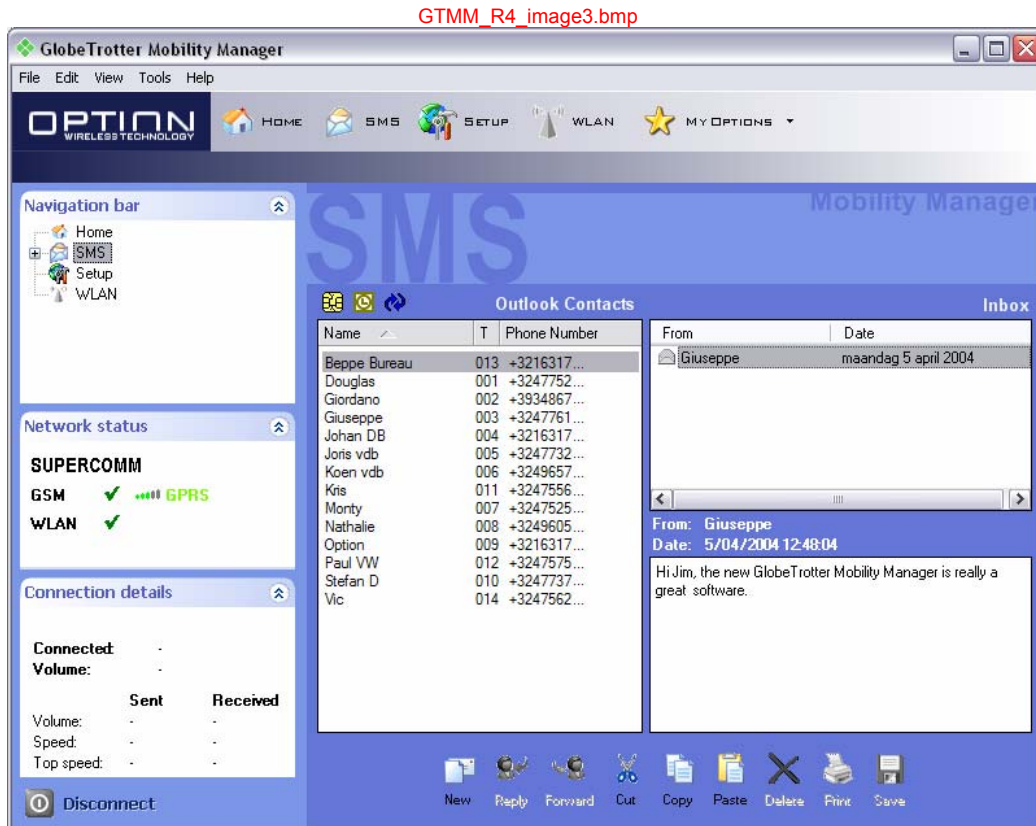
GTMM_R4_image3.bmp

GlobeTrotter Mobility Manager

File Edit View Tools Help

OPTION WIRELESS TECHNOLOGY

HOME SMS SETUP WLAN MY OPTIONS

Navigation bar

Home
SMS
Setup
WLAN

Network status

SUPERCOMM
GSM GPRS
WLAN

Connection details

Connected: -
Volume: -

| | Sent | Received |
|---|---|---|
| Volume: | - | - |
| Speed: | - | - |
| Top speed: | - | - |

Disconnect

SMS

Mobility Manager

Outlook Contacts

Inbox

| Name | T | Phone Number |
|---|---|---|
| Beppe Bureau | 013 | +3216317... |
| Douglas | 001 | +3247752... |
| Giordano | 002 | +3934867... |
| Giuseppe | 003 | +3247761... |
| Johan DB | 004 | +3216317... |
| Joris vdb | 005 | +3247732... |
| Koen vdb | 006 | +3249657... |
| Kris | 011 | +3247556... |
| Monty | 007 | +3247525... |
| Nathalie | 008 | +3249605... |
| Option | 009 | +3216317... |
| Paul VW | 012 | +3247575... |
| Stefan D | 010 | +3247737... |
| Vic | 014 | +3247562... |

| From | Date |
|---|---|
| Giuseppe | maandag 5 april 2004 |

From: Giuseppe
Date: 5/04/2004 12:48:04

Hi Jim, the new GlobeTrotter Mobility Manager is really a great software.

New Reply Forward Cut Copy Paste Delete Print Save